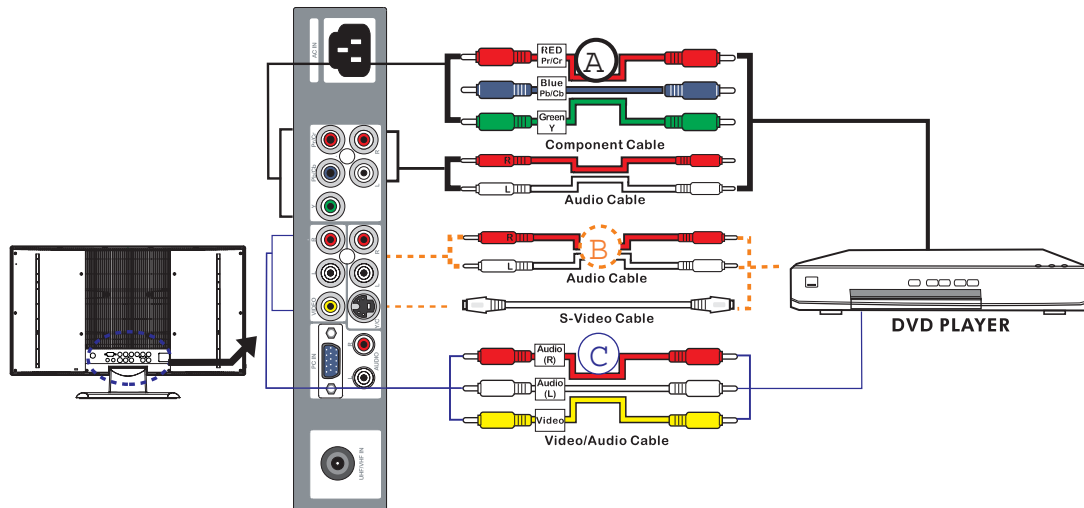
AC IN

RED Pr/Cr

A

Blue Pb/Cb

Green Y

Component Cable

R

L

Audio Cable

R

B

L

Audio Cable

S-Video Cable

Audio (R)

C

Audio (L)

Video

Video/Audio Cable

DVD PLAYER

PC IN

AUDIO

UHF/VHF IN